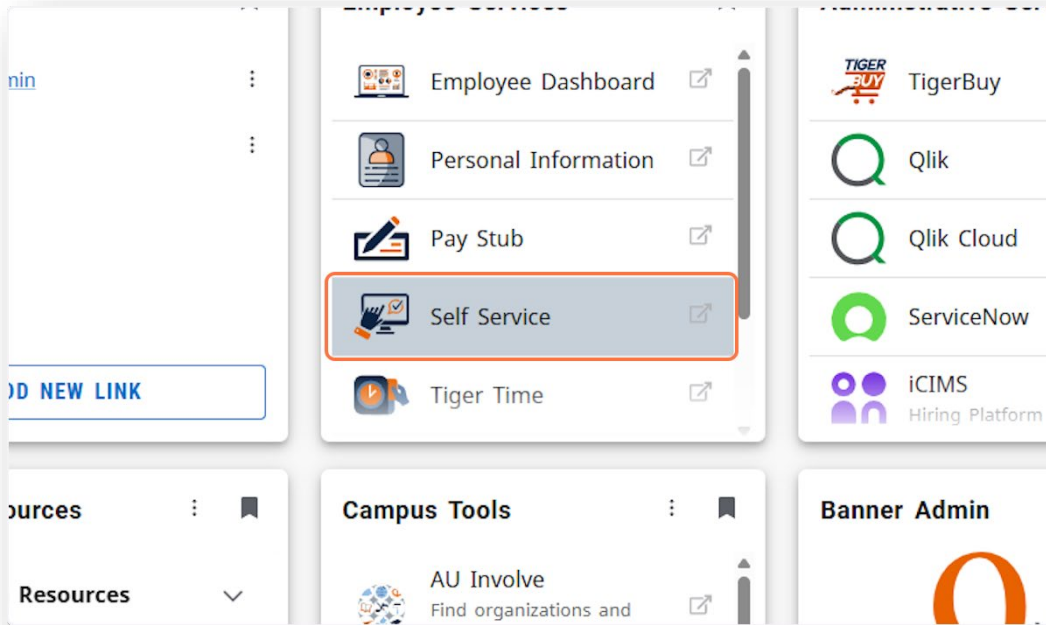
nin

DD NEW LINK

Employee Dashboard

Personal Information

Pay Stub

Self Service

Tiger Time

TIGER BUY

TigerBuy

Qlik

Qlik Cloud

ServiceNow

iCIMS
Hiring Platform

ources

Resources

Campus Tools

AU Involve
Find organizations and

Banner Admin